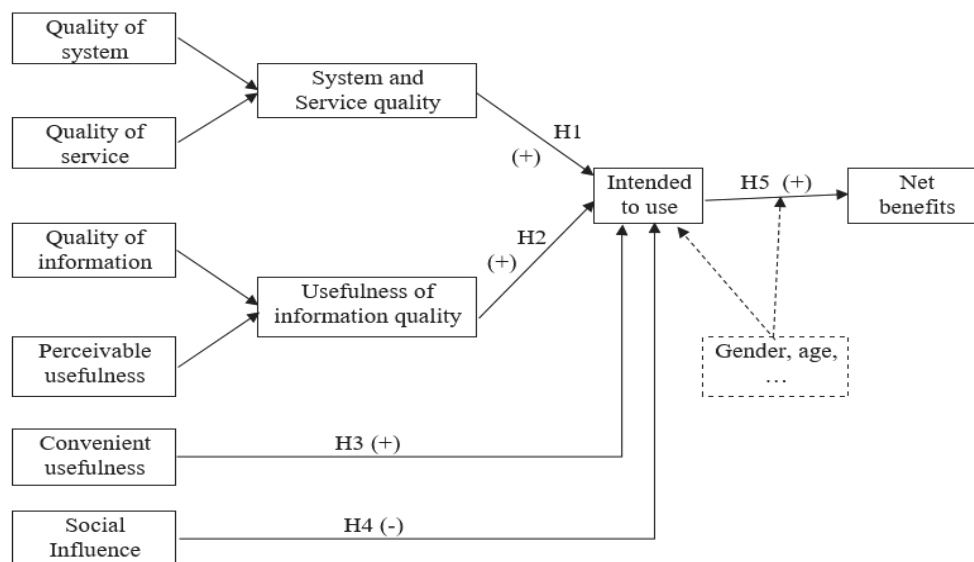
Quality of system

Quality of service

System and Service quality

H1 (+)

Quality of information

Perceivable usefulness

Usefulness of information quality

H2 (+)

Intended to use

H5 (+)

Net benefits

Gender, age, …

Convenient usefulness

H3 (+)

Social Influence

H4 (-)